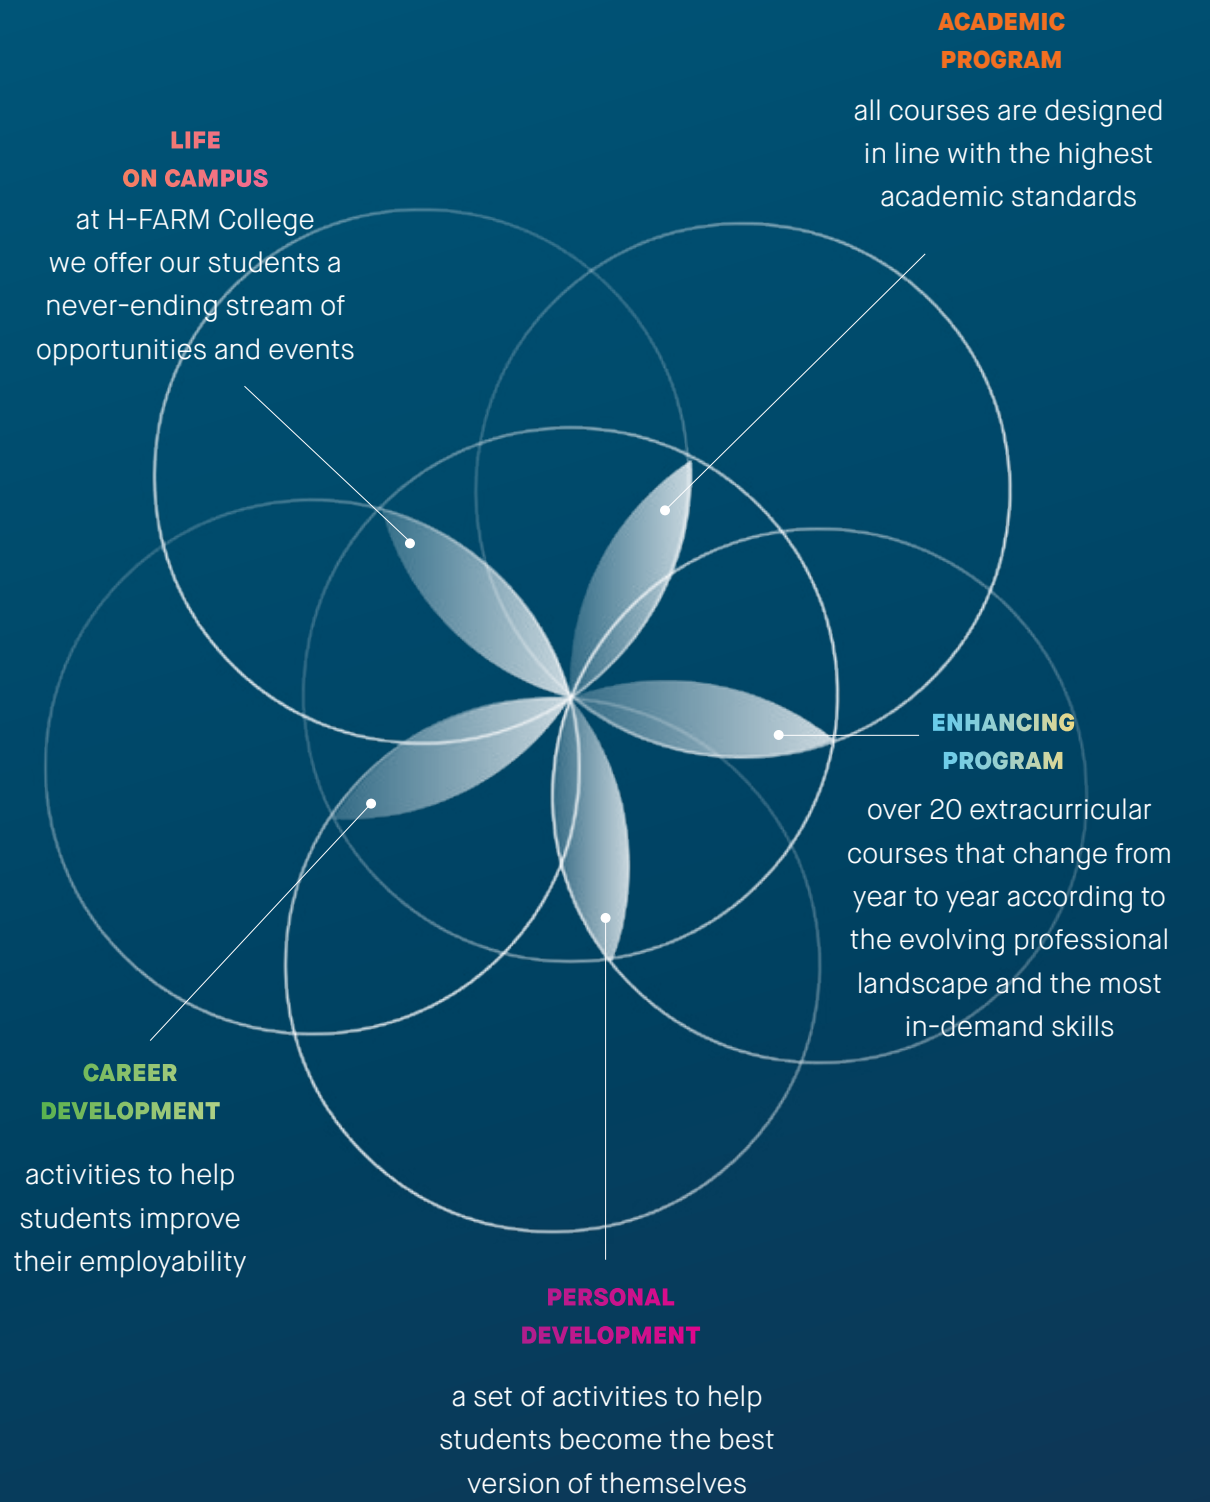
ACADEMIC PROGRAM

all courses are designed in line with the highest academic standards

LIFE ON CAMPUS

at H-FARM College we offer our students a never-ending stream of opportunities and events

ENHANCING PROGRAM

over 20 extracurricular courses that change from year to year according to the evolving professional landscape and the most in-demand skills

CAREER DEVELOPMENT

activities to help students improve their employability

PERSONAL DEVELOPMENT

a set of activities to help students become the best version of themselves